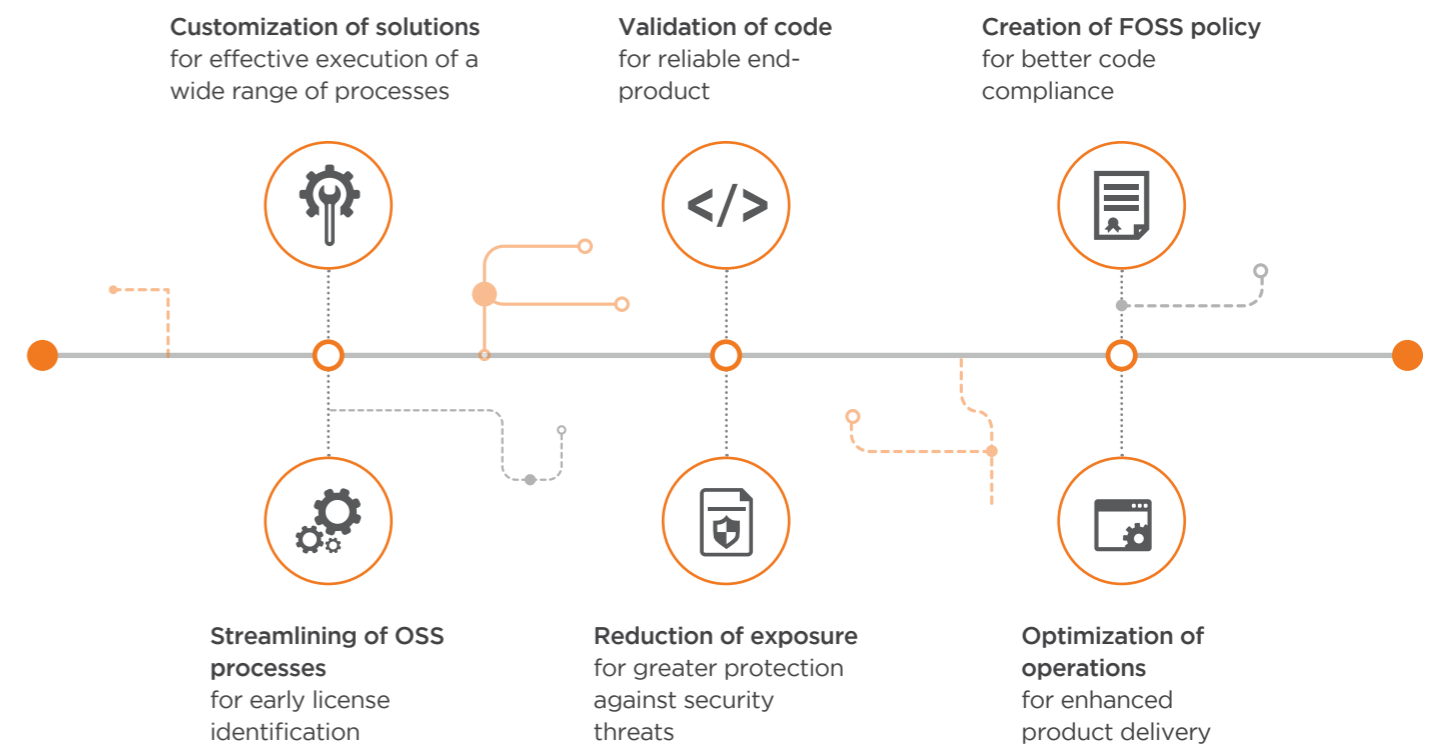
Customization of solutions
for effective execution of a wide range of processes

Validation of code
for reliable end-product

Creation of FOSS policy
for better code compliance

</>

Streamlining of OSS processes
for early license identification

Reduction of exposure
for greater protection against security threats

Optimization of operations
for enhanced product delivery